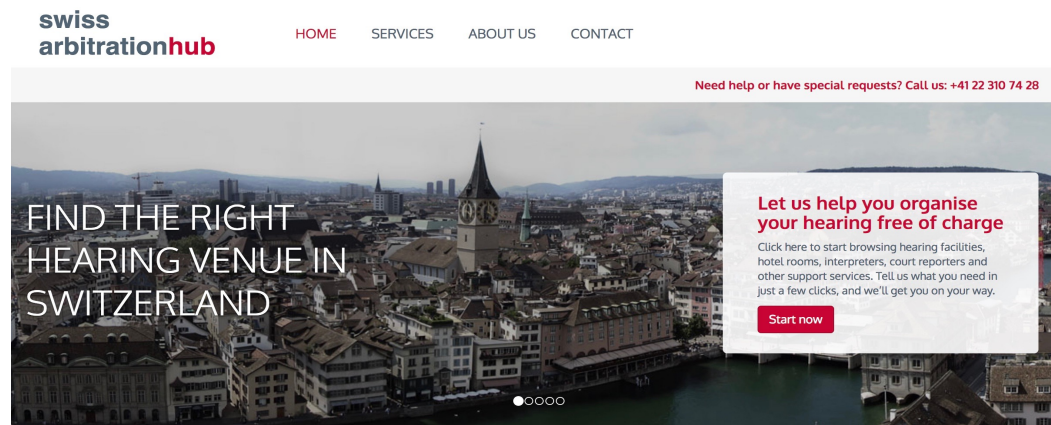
swiss arbitrationhub

HOME SERVICES ABOUT US CONTACT

Need help or have special requests? Call us: +41 22 310 74 28

FIND THE RIGHT HEARING VENUE IN SWITZERLAND

Let us help you organise your hearing free of charge

Click here to start browsing hearing facilities, hotel rooms, interpreters, court reporters and other support services. Tell us what you need in just a few clicks, and we'll get you on your way.

Start now